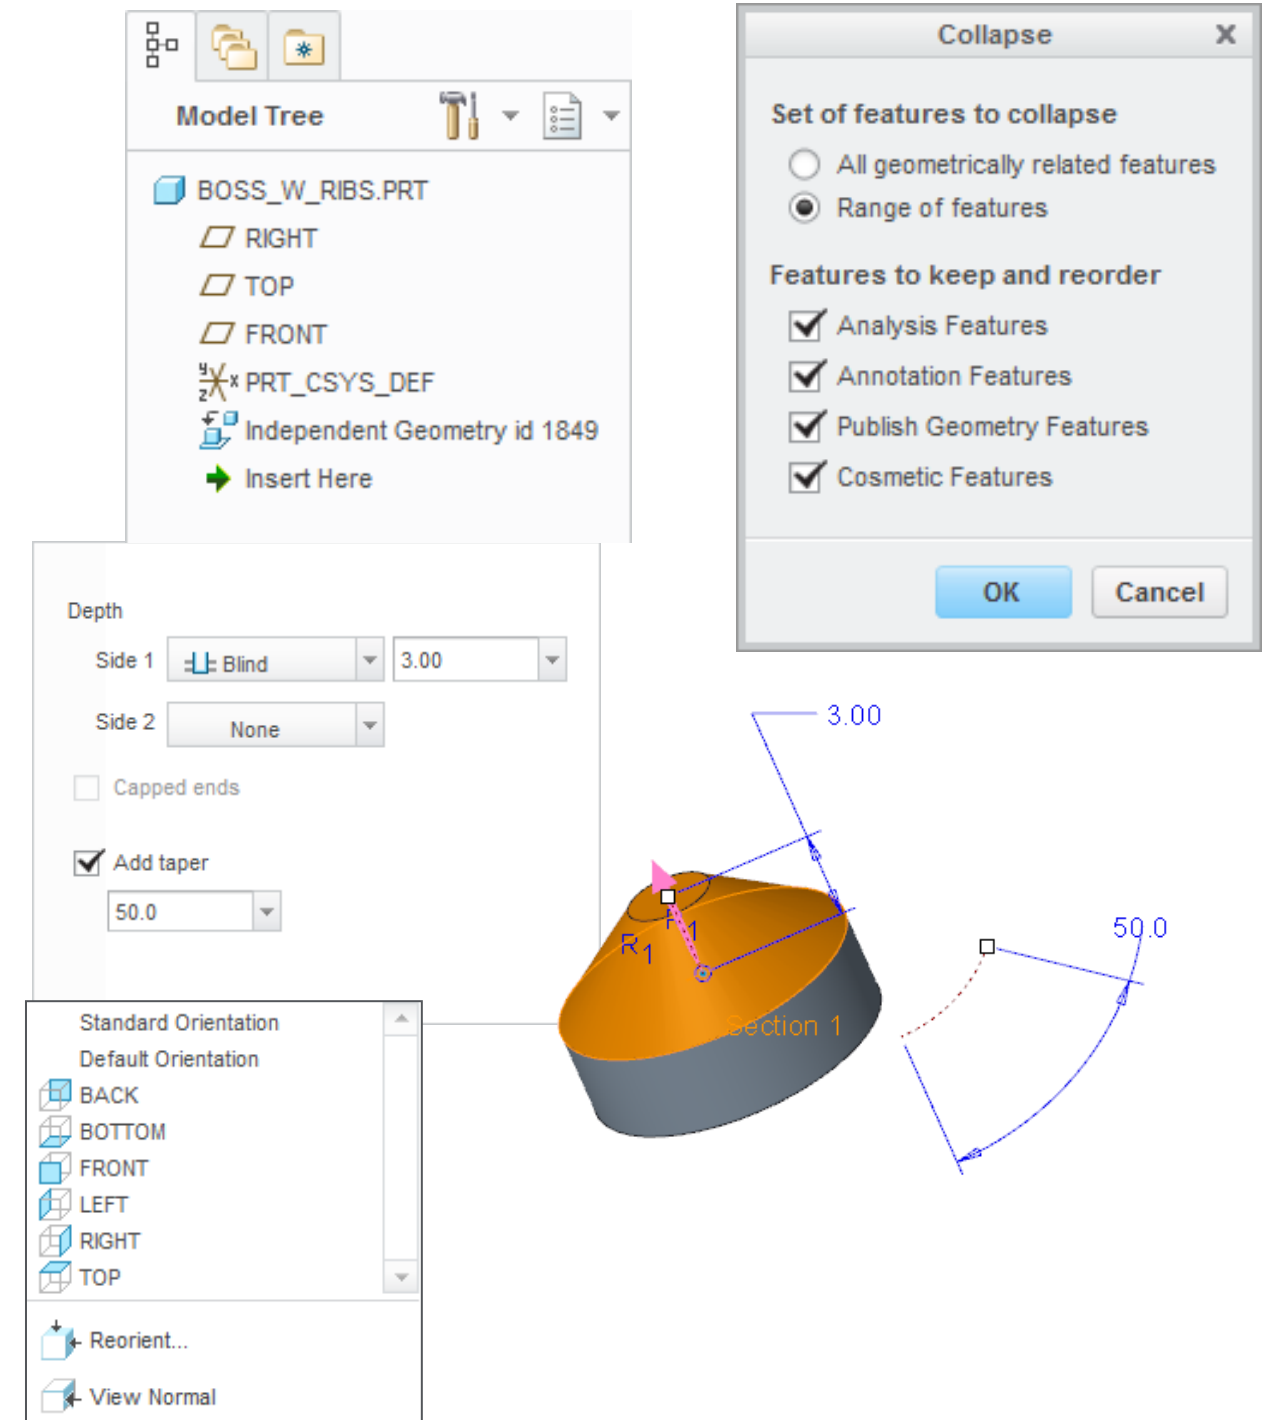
Model Tree

BOSS_W_RIBS.PRT
RIGHT
TOP
FRONT
PRT_CSYS_DEF
Independent Geometry id 1849
Insert Here

Collapse

Set of features to collapse
All geometrically related features
Range of features

Features to keep and reorder
Analysis Features
Annotation Features
Publish Geometry Features
Cosmetic Features

OK
Cancel

Depth
Side 1 Blind 3.00
Side 2 None
Capped ends
Add taper
50.0

3.00
R1
F1
Section 1
50.0

Standard Orientation
Default Orientation
BACK
BOTTOM
FRONT
LEFT
RIGHT
TOP

Reorient...
View Normal